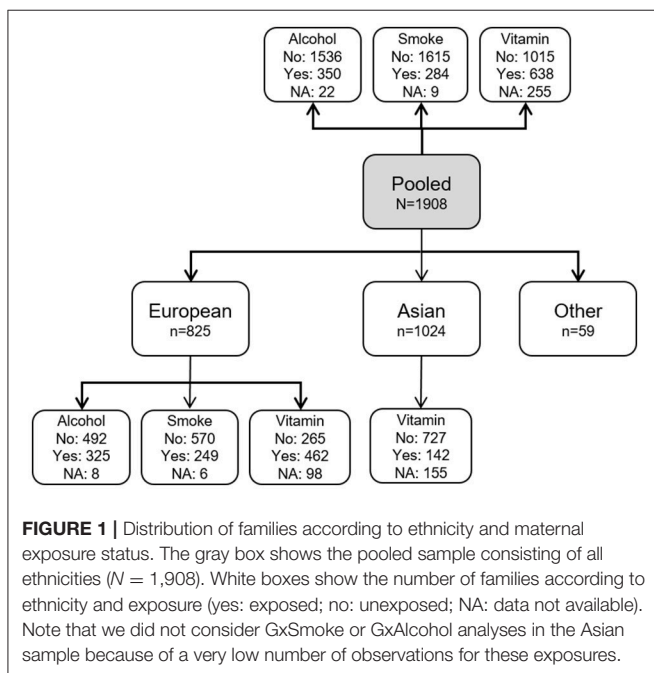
Alcohol
No: 1536
Yes: 350
NA: 22

Smoke
No: 1615
Yes: 284
NA: 9

Vitamin
No: 1015
Yes: 638
NA: 255

Pooled
N=1908

European
n=825

Asian
n=1024

Other
n=59

Alcohol
No: 492
Yes: 325
NA: 8

Smoke
No: 570
Yes: 249
NA: 6

Vitamin
No: 265
Yes: 462
NA: 98

Vitamin
No: 727
Yes: 142
NA: 155

**FIGURE 1 |** Distribution of families according to ethnicity and maternal exposure status. The gray box shows the pooled sample consisting of all ethnicities ($N = 1,908$). White boxes show the number of families according to ethnicity and exposure (yes: exposed; no: unexposed; NA: data not available). Note that we did not consider GxSmoke or GxAlcohol analyses in the Asian sample because of a very low number of observations for these exposures.